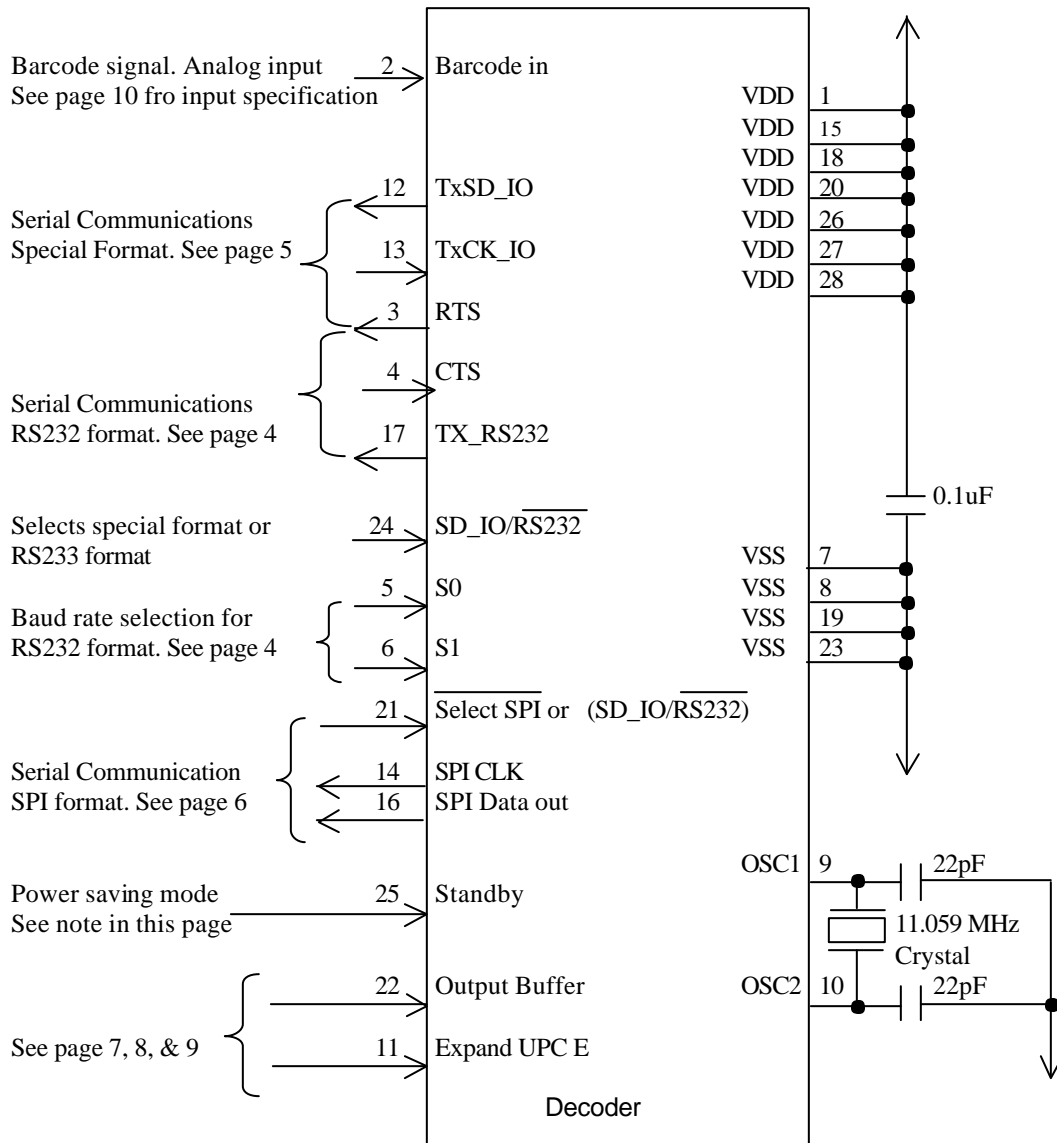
Barcode signal. Analog input
See page 10 fro input specification

2

Barcode in

VDD 1
VDD 15
VDD 18
VDD 20
VDD 26
VDD 27
VDD 28

Serial Communications
Special Format. See page 5

12 TxSD_IO

13 TxCK_IO

3 RTS

4 CTS

Serial Communications
RS232 format. See page 4

17 TX_RS232

0.1uF

Selects special format or
RS233 format

24 SD_IO/$\overline{RS232}$

VSS 7
VSS 8
VSS 19
VSS 23

5 S0

Baud rate selection for
RS232 format. See page 4

6 S1

21 $\overline{\text{Select SPI}}$ or (SD_IO/$\overline{RS232}$)

Serial Communication
SPI format. See page 6

14 SPI CLK

16 SPI Data out

OSC1 9

22pF

Power saving mode
See note in this page

25 Standby

11.059 MHz
Crystal

22 Output Buffer

OSC2 10

22pF

See page 7, 8, & 9

11 Expand UPC E

Decoder